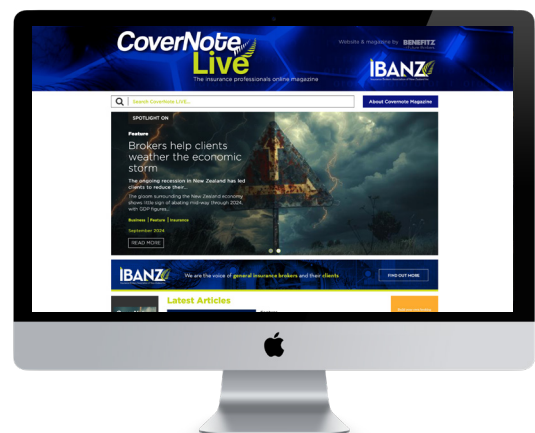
CoverNote Live

The insurance professionals online magazine

Website & magazine by BENEFITZ

IBANZ

Search CoverNote LIVE...

About Covernote Magazine

SPOTLIGHT ON

Feature

Brokers help clients weather the economic storm

The ongoing recession in New Zealand has led clients to reduce their...

The gloom surrounding the New Zealand economy shows little sign of abating midway through 2024, with GDP figures...

Business | Feature | Insurance

September 2024

READ MORE

IBANZ

We are the voice of general insurance brokers and their clients

FIND OUT MORE

Latest Articles